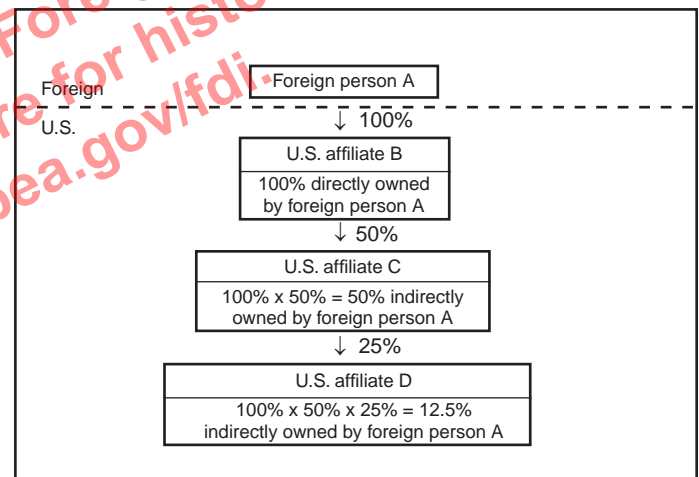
For
re for histo
bea.gov/fdi.

Foreign
Foreign person A

U.S.
↓ 100%

U.S. affiliate B
100% directly owned by foreign person A

↓ 50%

U.S. affiliate C
100% x 50% = 50% indirectly owned by foreign person A

↓ 25%

U.S. affiliate D
100% x 50% x 25% = 12.5% indirectly owned by foreign person A